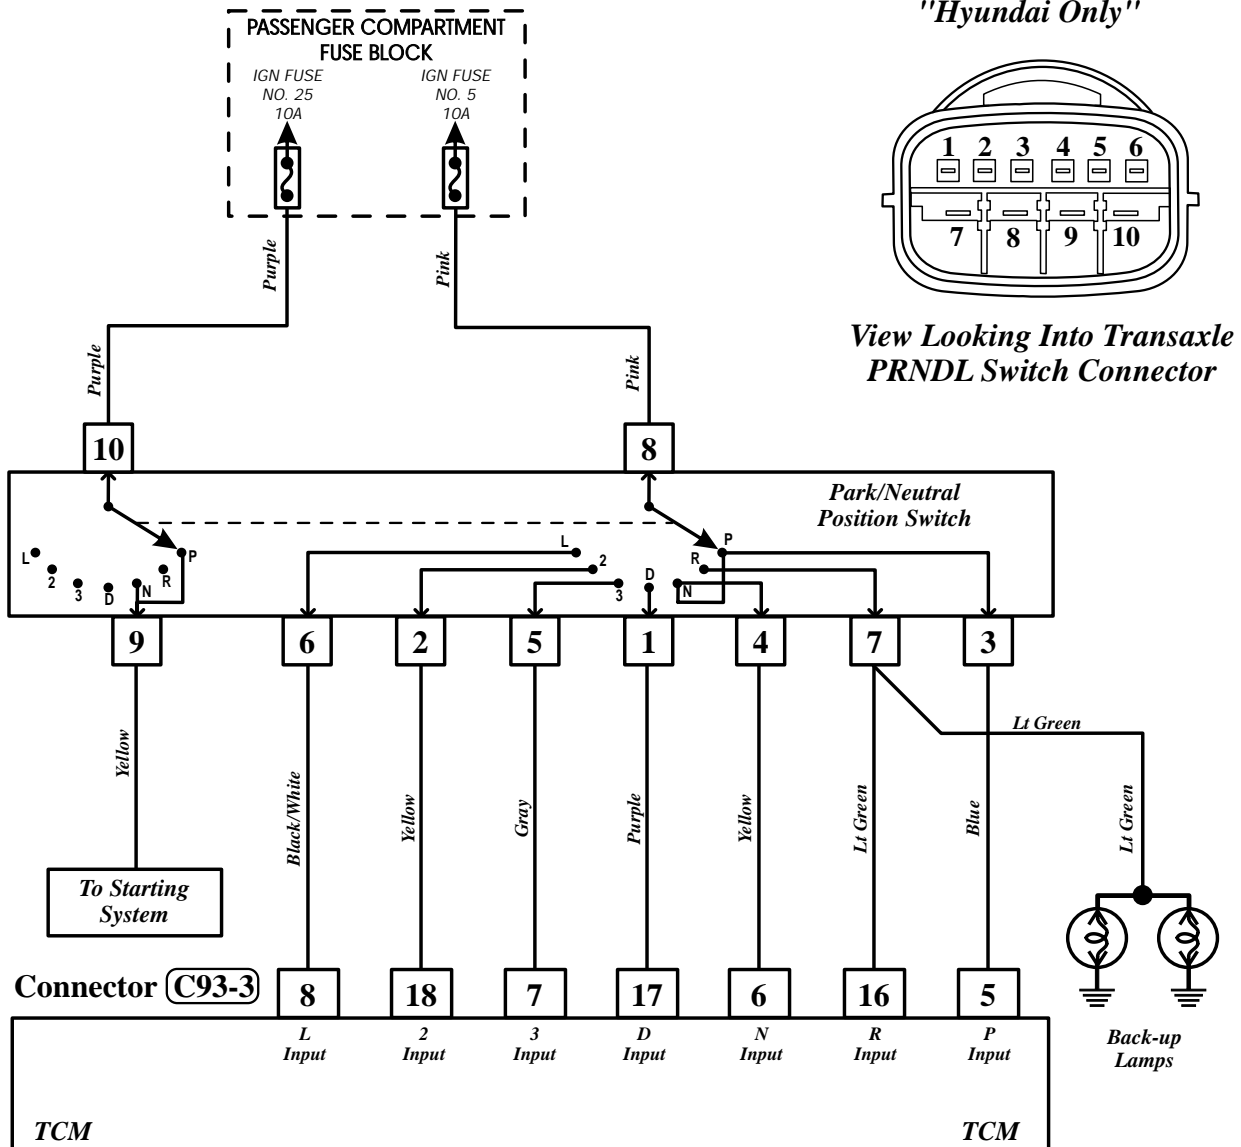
"Hyundai Only"

1 2 3 4 5 6
7 8 9 10

View Looking Into Transaxle PRNDL Switch Connector

PASSENGER COMPARTMENT FUSE BLOCK

IGN FUSE NO. 25 10A

IGN FUSE NO. 5 10A

Purple

Pink

Purple

Pink

10

8

Park/Neutral Position Switch

L
2
3
D
N
R
P

L
2
3
D
R
P
N

9

6

2

5

1

4

7

3

Yellow

Black/White

Yellow

Gray

Purple

Yellow

Lt Green

Blue

Lt Green

Lt Green

To Starting System

Back-up Lamps

Connector C93-3

8

18

7

17

6

16

5

L Input

2 Input

3 Input

D Input

N Input

R Input

P Input

TCM

TCM